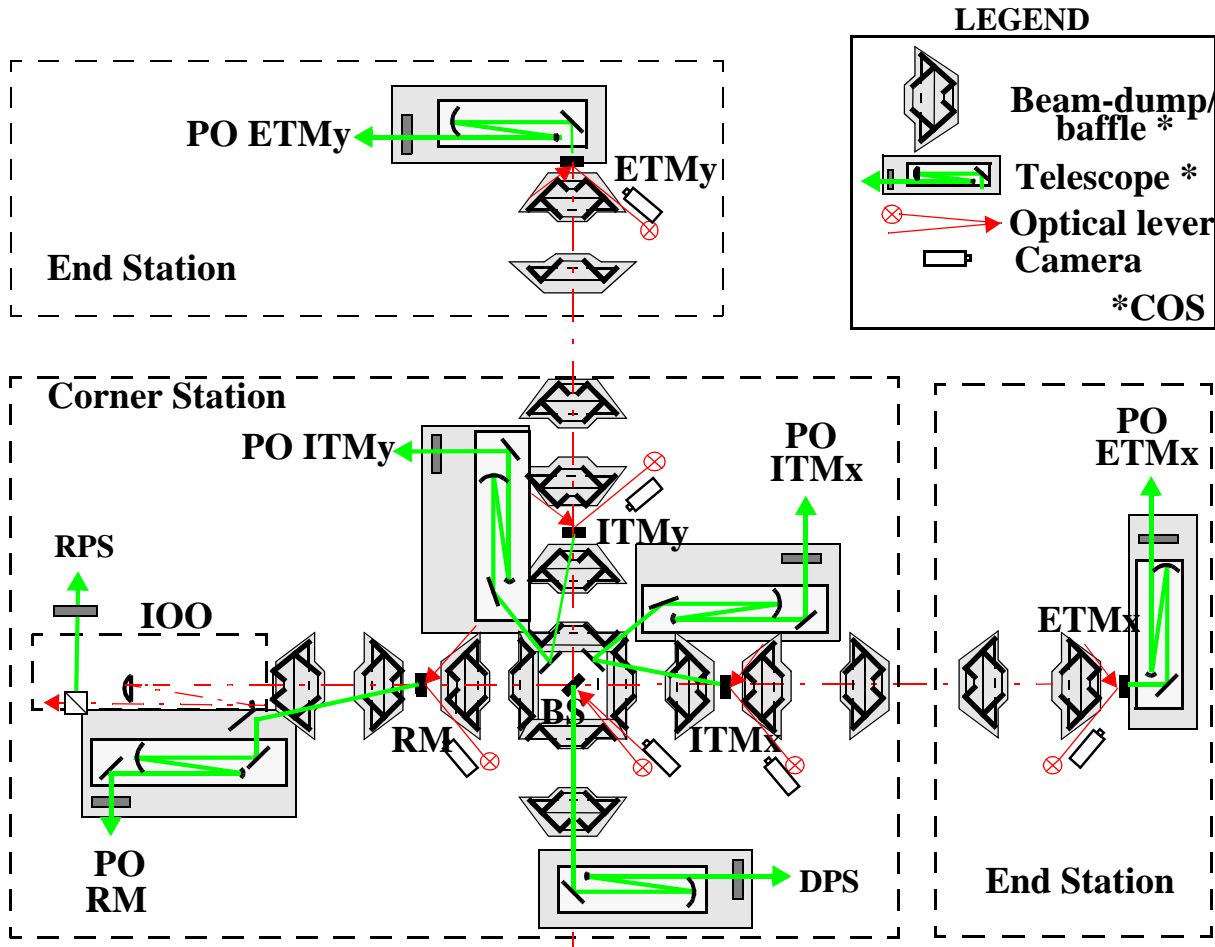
LEGEND

Beam-dump/ baffle *

Telescope *

Optical lever

Camera

*COS

PO ETMy

ETMy

End Station

Corner Station

PO ITMy

PO ITMx

ITMy

PO ETMx

RPS

IOO

ETMx

RM

BS

ITMx

PO RM

DPS

End Station